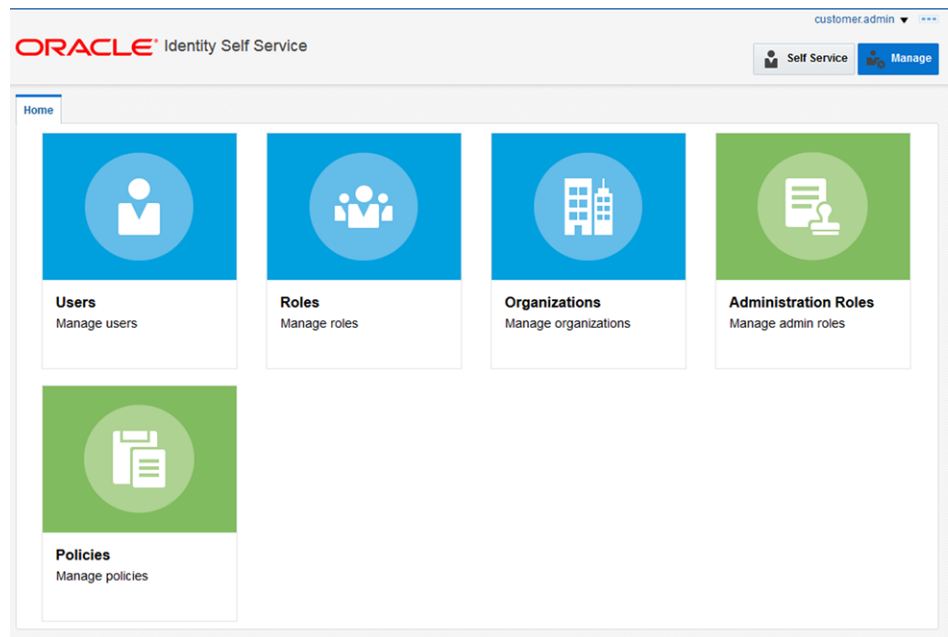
customer.admin ▾

ORACLE® Identity Self Service

Self Service

Manage

Home

Users
Manage users

Roles
Manage roles

Organizations
Manage organizations

Administration Roles
Manage admin roles

Policies
Manage policies